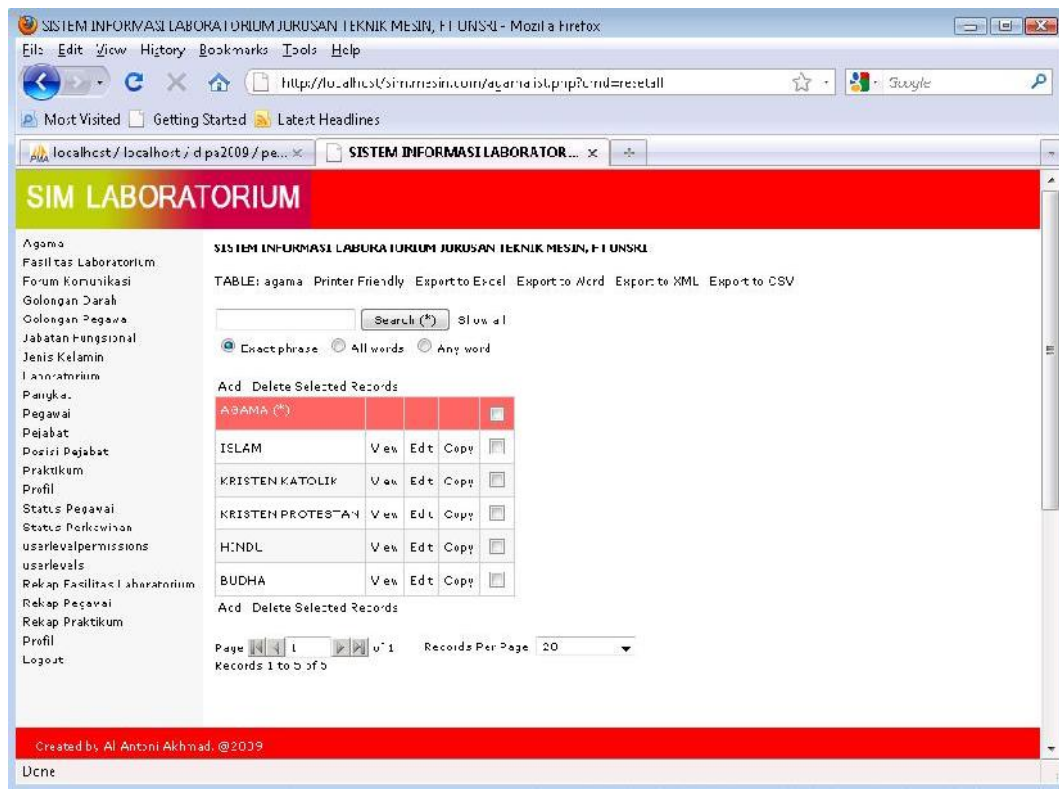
SISTEM INFORMASI LABORATORIUM JURUSAN TEKNIK MESIN, FT UNSRI - Mozilla Firefox

File Edit View History Bookmarks Tools Help

http://localhost/simmesin.com/agamalist.php?cmd=resetall

Google

Most Visited Getting Started Latest Headlines

localhost / localhost / dpa2009 / pe... ×

SISTEM INFORMASI LABORATOR... ×

SIM LABORATORIUM

Agama
Fasilitas Laboratorium
Forum Komunikasi
Golongan Darah
Golongan Pegawai
Jabatan Fungsional
Jenis Kelamin
Laboratorium
Pangkat
Pegawai
Pejabat
Posisi Pejabat
Praktikum
Profil
Status Pegawai
Status Perkawinan
userlevelpermissions
userlevels
Rekap Fasilitas Laboratorium
Rekap Pegawai
Rekap Praktikum
Profil
Logout

SISTEM INFORMASI LABORATORIUM JURUSAN TEKNIK MESIN, FT UNSRI

TABLE: agama Printer Friendly Export to Excel Export to Word Export to XML Export to CSV

Search (*) Show all

Exact phrase All words Any word

Add Delete Selected Records

| AGAMA (*) | | | | |
|---|---|---|---|---|
| ISLAM | View | Edit | Copy | |
| KRISTEN KATOLIK | View | Edit | Copy | |
| KRISTEN PROTESTAN | View | Edit | Copy | |
| HINDU | View | Edit | Copy | |
| BUDHA | View | Edit | Copy | |

Add Delete Selected Records

Page 1 of 1 Records Per Page 20

Records 1 to 5 of 5

Created by Al Antoni Akhmad. @2009

Done